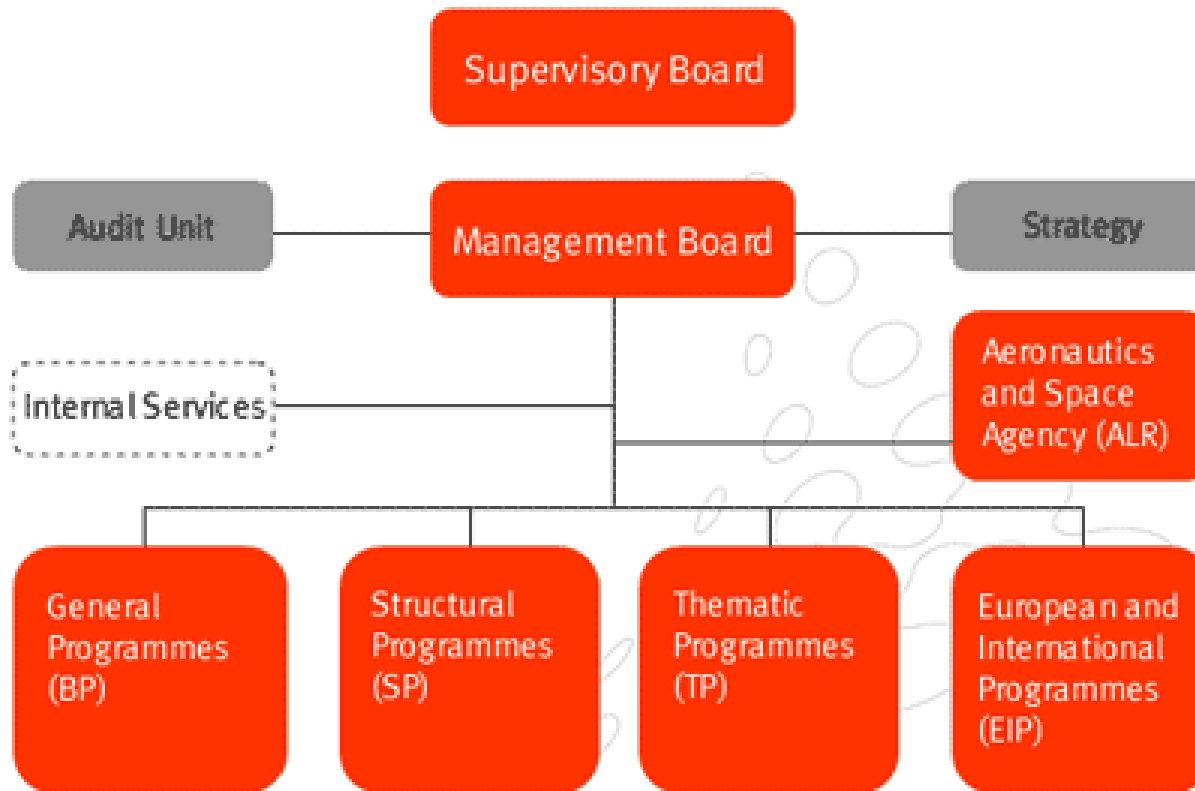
Supervisory Board

Audit Unit

Management Board

Strategy

Internal Services

Aeronautics and Space Agency (ALR)

General Programmes (BP)

Structural Programmes (SP)

Thematic Programmes (TP)

European and International Programmes (EIP)